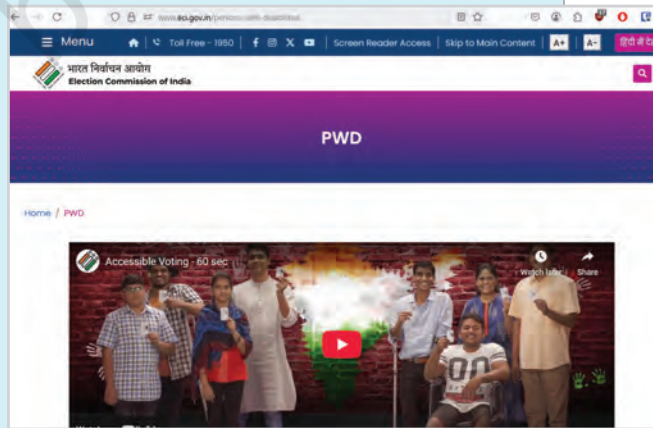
eci.gov.in/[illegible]

Menu

Toll Free - 1950

Screen Reader Access

Skip to Main Content

A+

A-

हिंदी में देखें

भारत निर्वाचन आयोग
Election Commission of India

PWD

Home / PWD

Accessible Voting - 60 sec

Watch later

Share